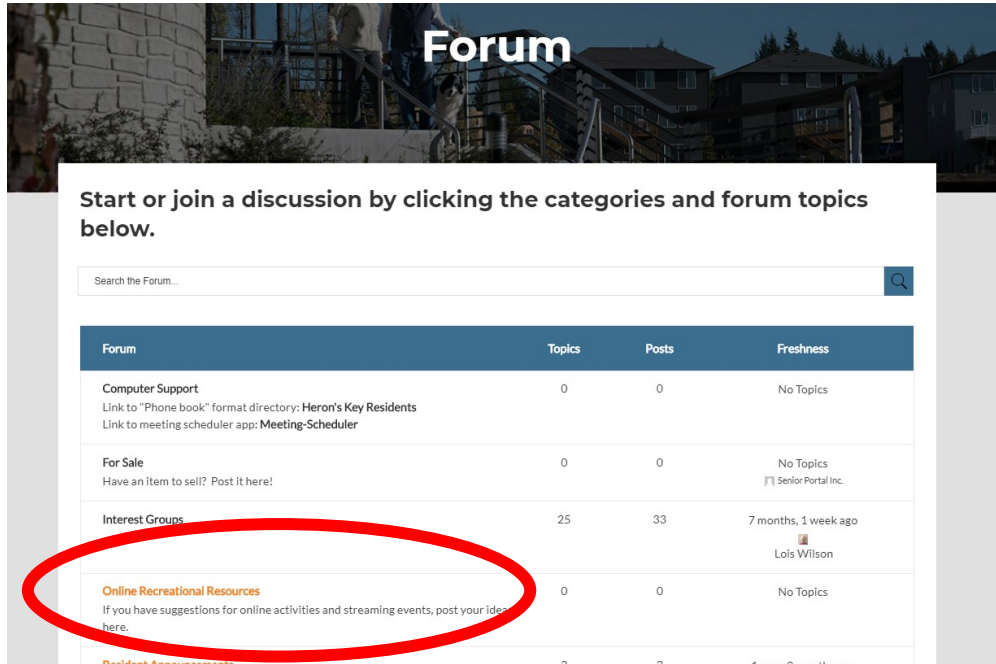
Forum

Start or join a discussion by clicking the categories and forum topics below.

Search the Forum...

| Forum | Topics | Posts | Freshness |
|---|---|---|---|
| Computer Support<br>Link to "Phone book" format directory: Heron's Key Residents<br>Link to meeting scheduler app: Meeting-Scheduler | 0 | 0 | No Topics |
| For Sale<br>Have an item to sell? Post it here! | 0 | 0 | No Topics<br>Senior Portal Inc. |
| Interest Groups | 25 | 33 | 7 months, 1 week ago<br>Lois Wilson |
| Online Recreational Resources<br>If you have suggestions for online activities and streaming events, post your idea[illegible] here. | 0 | 0 | No Topics |
| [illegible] | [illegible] | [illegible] | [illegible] |